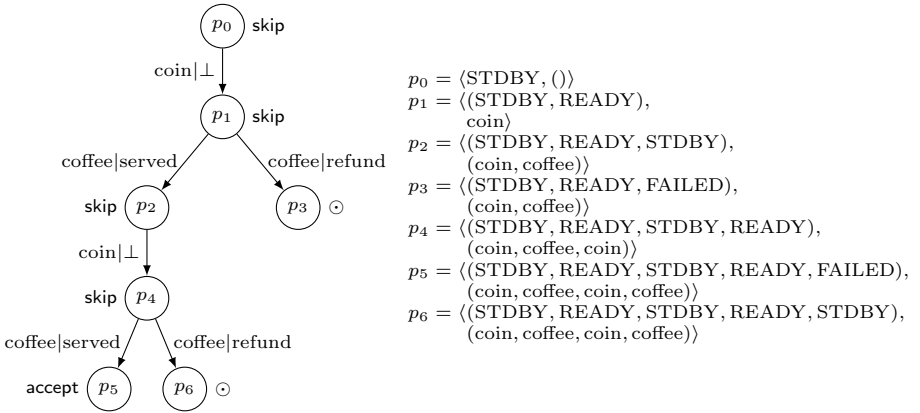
$p_0$ skip

coin$|\bot$

$p_1$ skip

coffee$|$served

coffee$|$refund

skip $p_2$

$p_3$ $\odot$

coin$|\bot$

skip $p_4$

coffee$|$served

coffee$|$refund

accept $p_5$

$p_6$ $\odot$

$p_0 = \langle \mathrm{STDBY}, () \rangle$
$p_1 = \langle (\mathrm{STDBY}, \mathrm{READY}), \mathrm{coin} \rangle$
$p_2 = \langle (\mathrm{STDBY}, \mathrm{READY}, \mathrm{STDBY}), (\mathrm{coin}, \mathrm{coffee}) \rangle$
$p_3 = \langle (\mathrm{STDBY}, \mathrm{READY}, \mathrm{FAILED}), (\mathrm{coin}, \mathrm{coffee}) \rangle$
$p_4 = \langle (\mathrm{STDBY}, \mathrm{READY}, \mathrm{STDBY}, \mathrm{READY}), (\mathrm{coin}, \mathrm{coffee}, \mathrm{coin}) \rangle$
$p_5 = \langle (\mathrm{STDBY}, \mathrm{READY}, \mathrm{STDBY}, \mathrm{READY}, \mathrm{FAILED}), (\mathrm{coin}, \mathrm{coffee}, \mathrm{coin}, \mathrm{coffee}) \rangle$
$p_6 = \langle (\mathrm{STDBY}, \mathrm{READY}, \mathrm{STDBY}, \mathrm{READY}, \mathrm{STDBY}), (\mathrm{coin}, \mathrm{coffee}, \mathrm{coin}, \mathrm{coffee}) \rangle$